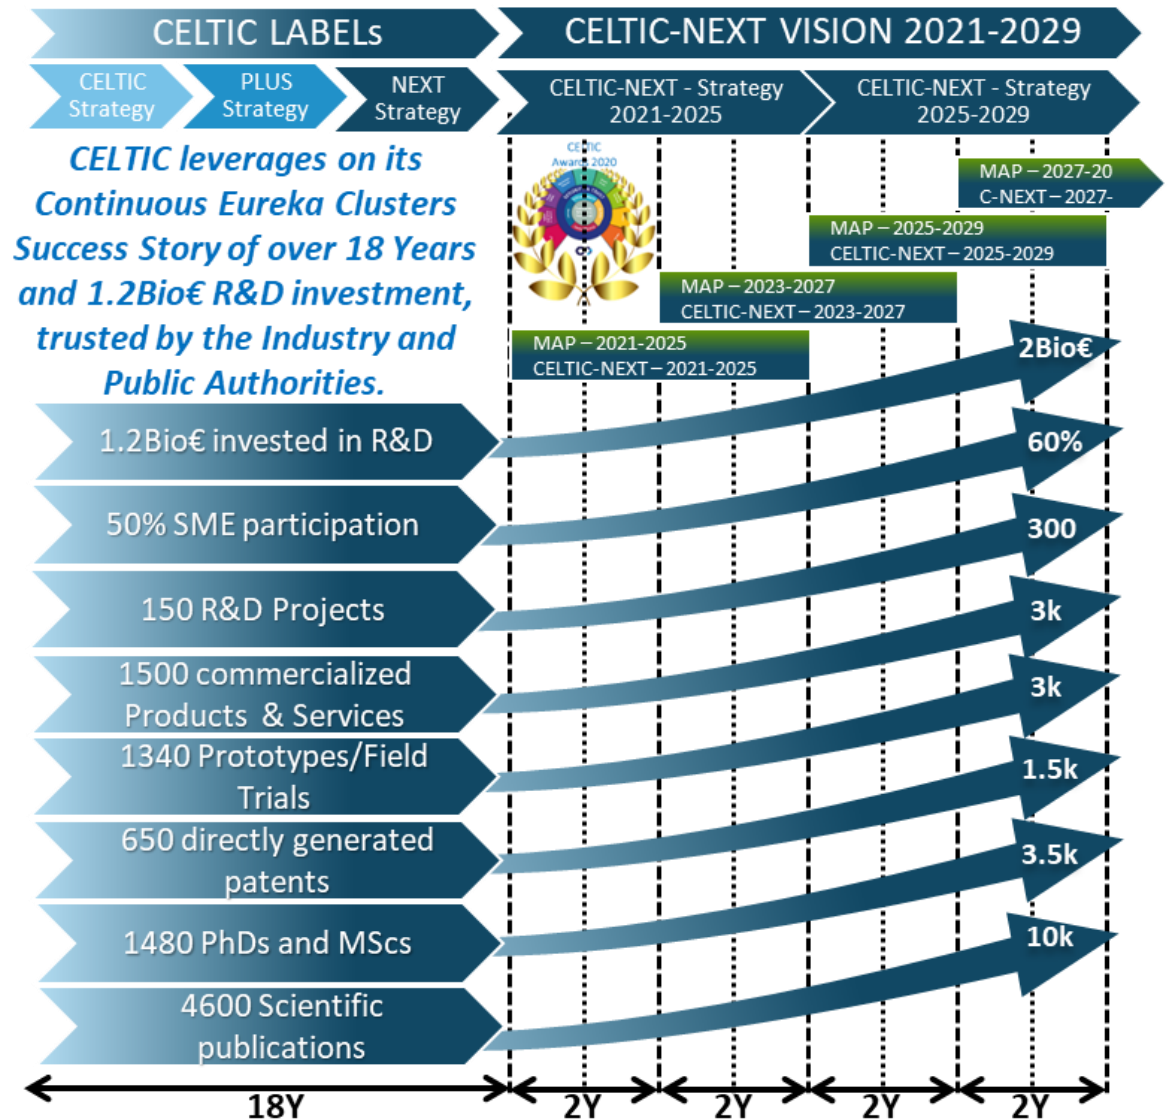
CELTIC LABELs

CELTIC-NEXT VISION 2021-2029

CELTIC Strategy

PLUS Strategy

NEXT Strategy

CELTIC-NEXT - Strategy 2021-2025

CELTIC-NEXT - Strategy 2025-2029

CELTIC leverages on its Continuous Eureka Clusters Success Story of over 18 Years and 1.2Bio€ R&D investment, trusted by the Industry and Public Authorities.

CELTIC Award 2020

MAP – 2027-20
C-NEXT – 2027-

MAP – 2025-2029
CELTIC-NEXT – 2025-2029

MAP – 2023-2027
CELTIC-NEXT – 2023-2027

MAP – 2021-2025
CELTIC-NEXT – 2021-2025

1.2Bio€ invested in R&D

2Bio€

60%

50% SME participation

300

150 R&D Projects

3k

1500 commercialized Products & Services

3k

1340 Prototypes/Field Trials

1.5k

650 directly generated patents

3.5k

1480 PhDs and MScs

10k

4600 Scientific publications

18Y

2Y

2Y

2Y

2Y